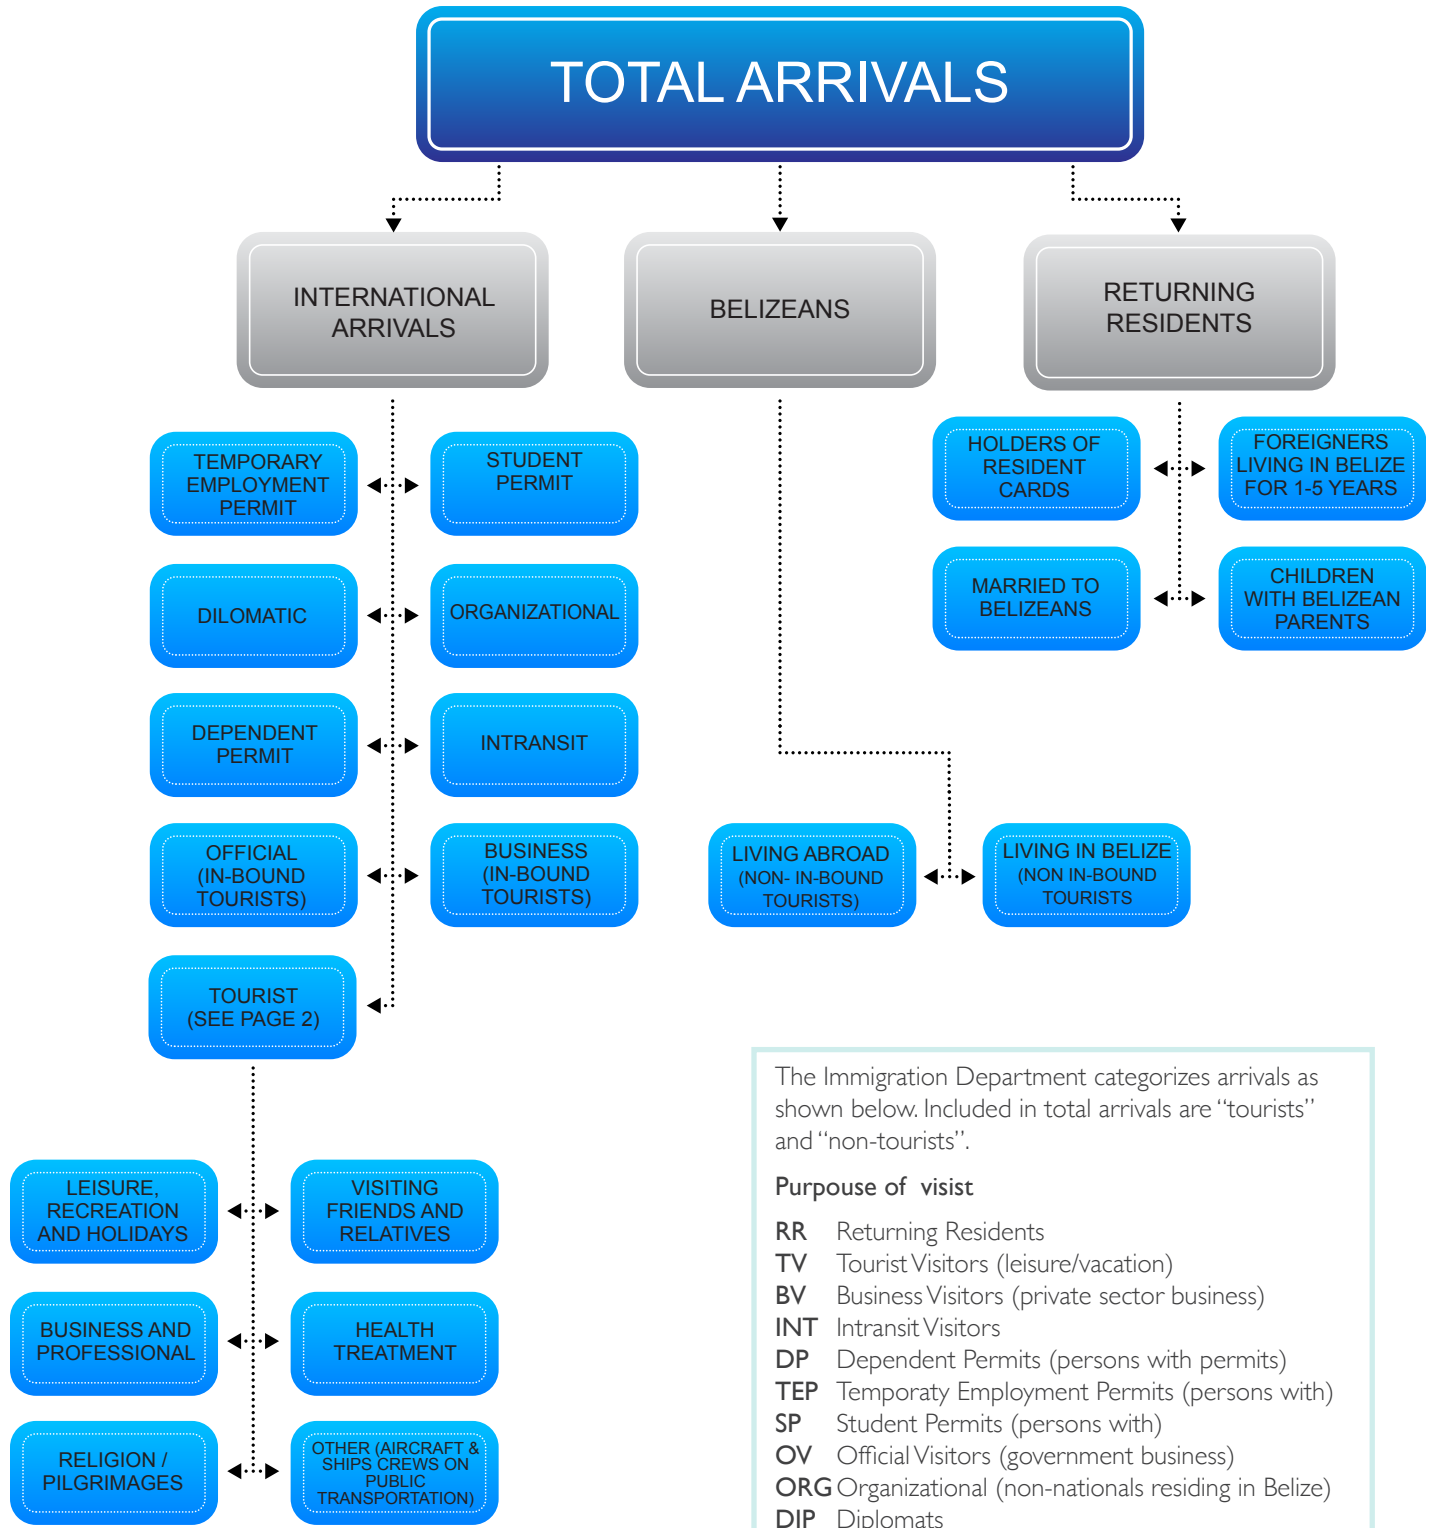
TOTAL ARRIVALS

INTERNATIONAL ARRIVALS

BELIZEANS

RETURNING RESIDENTS

TEMPORARY EMPLOYMENT PERMIT

STUDENT PERMIT

DILOMATIC

ORGANIZATIONAL

DEPENDENT PERMIT

INTRANSIT

OFFICIAL (IN-BOUND TOURISTS)

BUSINESS (IN-BOUND TOURISTS)

TOURIST (SEE PAGE 2)

HOLDERS OF RESIDENT CARDS

FOREIGNERS LIVING IN BELIZE FOR 1-5 YEARS

MARRIED TO BELIZEANS

CHILDREN WITH BELIZEAN PARENTS

LIVING ABROAD (NON- IN-BOUND TOURISTS)

LIVING IN BELIZE (NON IN-BOUND TOURISTS

LEISURE, RECREATION AND HOLIDAYS

VISITING FRIENDS AND RELATIVES

BUSINESS AND PROFESSIONAL

HEALTH TREATMENT

RELIGION / PILGRIMAGES

OTHER (AIRCRAFT & SHIPS CREWS ON PUBLIC TRANSPORTATION)

The Immigration Department categorizes arrivals as shown below. Included in total arrivals are "tourists" and "non-tourists".

Purpouse of visist

RR Returning Residents
TV Tourist Visitors (leisure/vacation)
BV Business Visitors (private sector business)
INT Intransit Visitors
DP Dependent Permits (persons with permits)
TEP Temporaty Employment Permits (persons with)
SP Student Permits (persons with)
OV Official Visitors (government business)
ORG Organizational (non-nationals residing in Belize)
DIP Diplomats